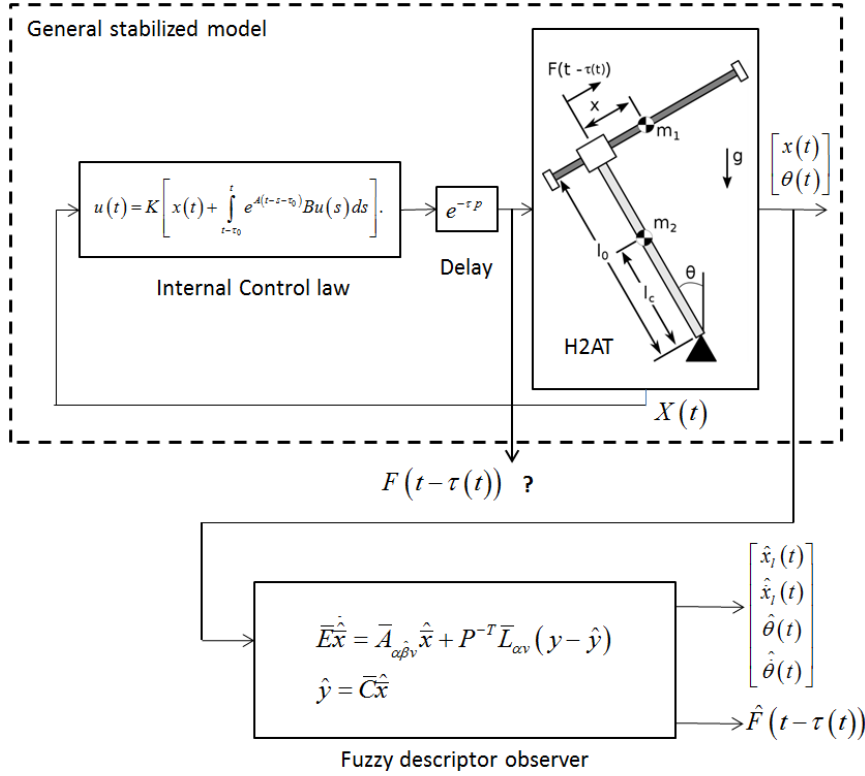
General stabilized model

$u(t) = K\left[x(t) + \int_{t-\tau_0}^{t} e^{A(t-s-\tau_0)}Bu(s)\,ds\right].$

Internal Control law

$e^{-\tau p}$

Delay

F(t - τ(t))

x

$m_1$

g

$m_2$

$l_0$

$l_c$

θ

H2AT

$\begin{bmatrix} x(t) \\ \theta(t) \end{bmatrix}$

$X(t)$

$F(t-\tau(t))$ ?

$\bar{E}\dot{\hat{\bar{x}}} = \bar{A}_{\alpha\beta\nu}\hat{\bar{x}} + P^{-T}\bar{L}_{\alpha\nu}(y-\hat{y})$

$\hat{y} = \bar{C}\hat{\bar{x}}$

$\begin{bmatrix} \hat{x}_l(t) \\ \dot{\hat{x}}_l(t) \\ \hat{\theta}(t) \\ \dot{\hat{\theta}}(t) \end{bmatrix}$

$\hat{F}(t-\tau(t))$

Fuzzy descriptor observer